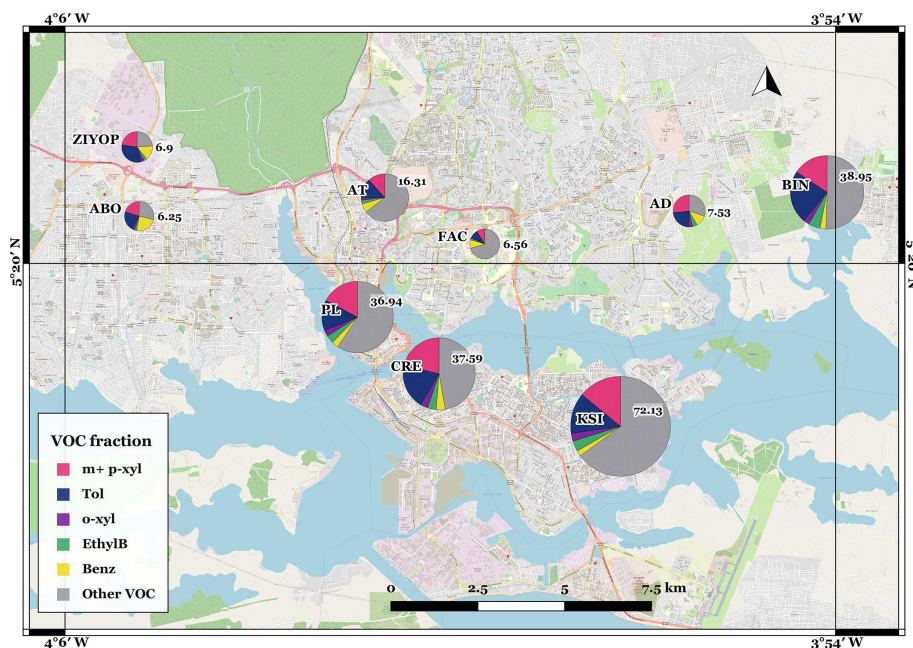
4°6′ W
3°54′ W

ZIYOP 6.9
ABO 6.25
AT 16.31
FAC 6.56
AD 7.53
BIN 38.95
PL 36.94
CRE 37.59
KSI 72.13

5°20′ N
5°20′ N

VOC fraction
m+ p-xyl
Tol
o-xyl
EthylB
Benz
Other VOC

0 2.5 5 7.5 km

4°6′ W
3°54′ W